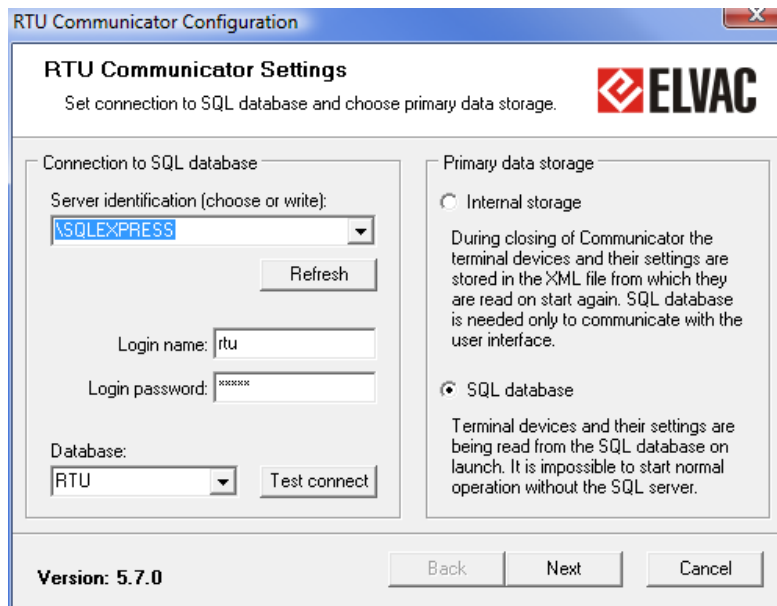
RTU Communicator Configuration

RTU Communicator Settings

Set connection to SQL database and choose primary data storage.

ELVAC

Connection to SQL database

Server identification (choose or write):

\SQLEXPRESS

Refresh

Login name: rtu

Login password: *****

Database:

RTU

Test connect

Primary data storage

Internal storage

During closing of Communicator the terminal devices and their settings are stored in the XML file from which they are read on start again. SQL database is needed only to communicate with the user interface.

SQL database

Terminal devices and their settings are being read from the SQL database on launch. It is impossible to start normal operation without the SQL server.

Version: 5.7.0

Back

Next

Cancel